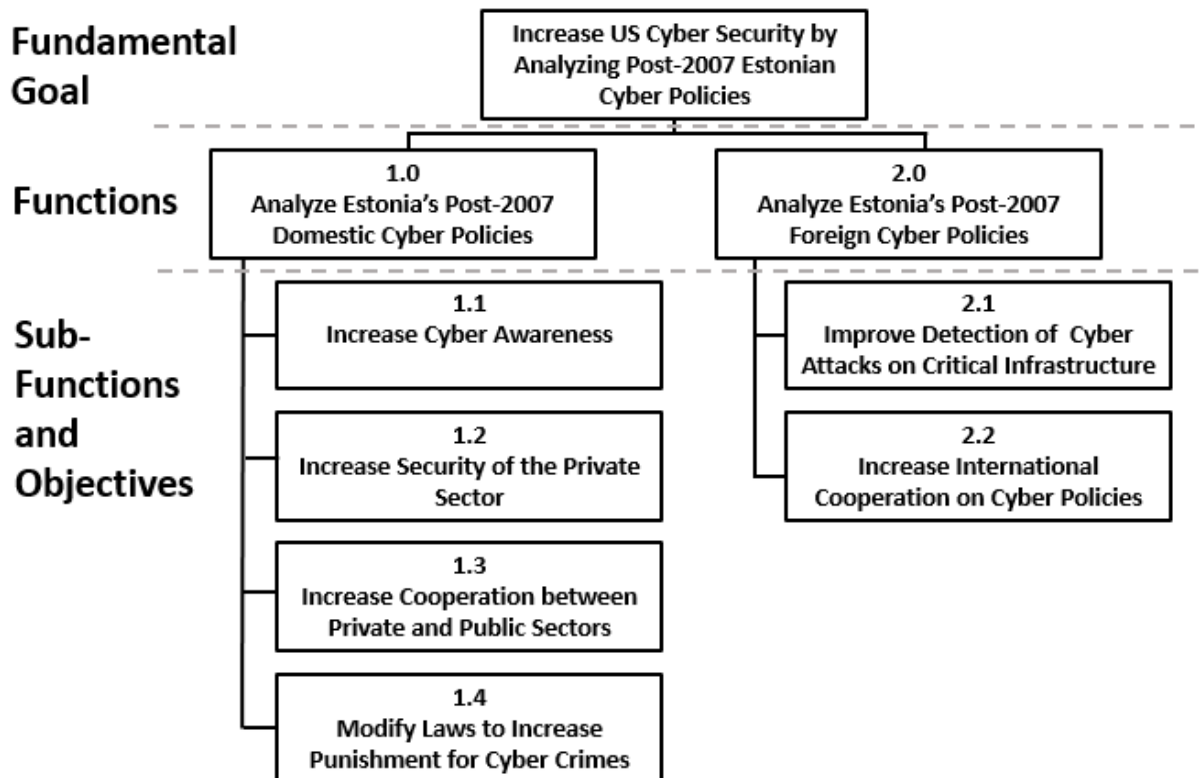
Fundamental Goal

Increase US Cyber Security by Analyzing Post-2007 Estonian Cyber Policies

Functions

1.0
Analyze Estonia's Post-2007 Domestic Cyber Policies

2.0
Analyze Estonia's Post-2007 Foreign Cyber Policies

Sub-Functions and Objectives

1.1
Increase Cyber Awareness

1.2
Increase Security of the Private Sector

1.3
Increase Cooperation between Private and Public Sectors

1.4
Modify Laws to Increase Punishment for Cyber Crimes

2.1
Improve Detection of Cyber Attacks on Critical Infrastructure

2.2
Increase International Cooperation on Cyber Policies